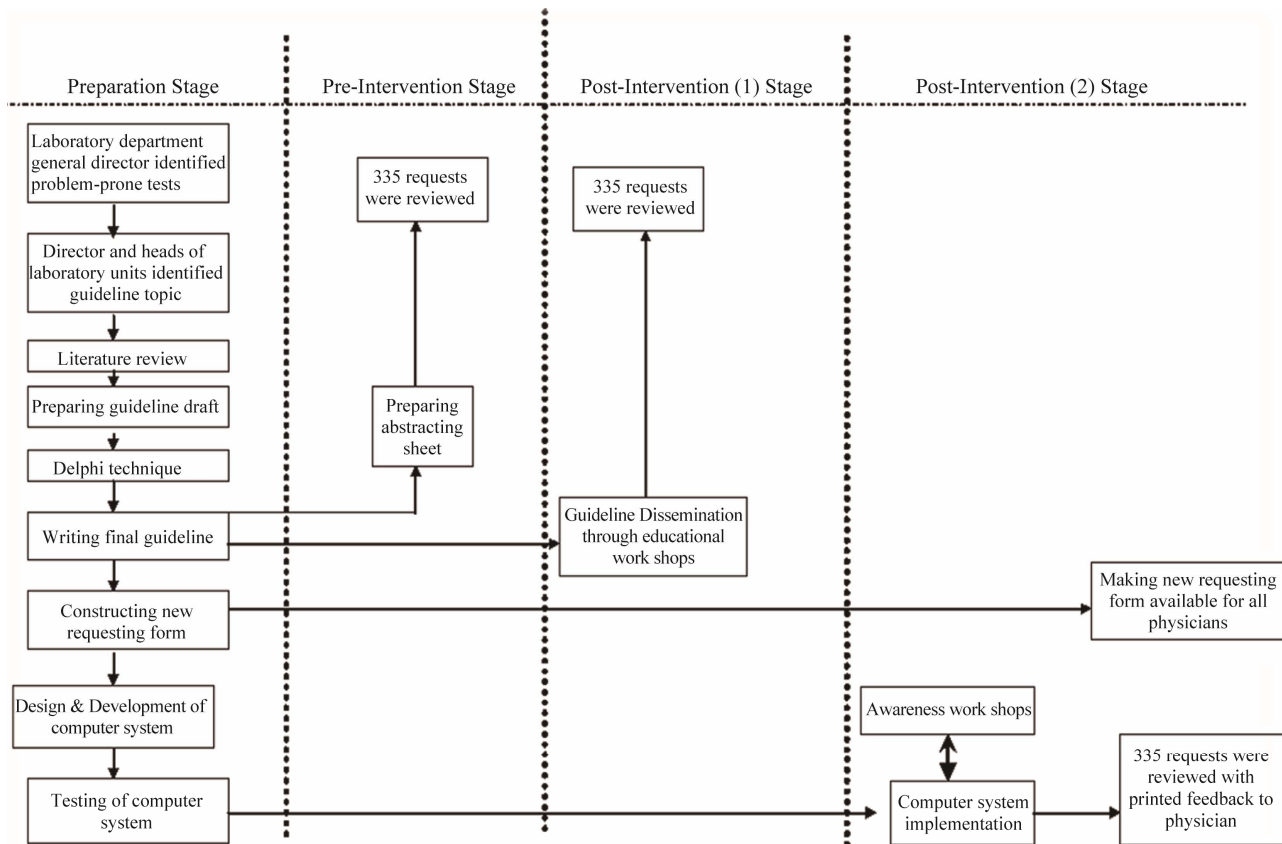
Preparation Stage

Pre-Intervention Stage

Post-Intervention (1) Stage

Post-Intervention (2) Stage

Laboratory department general director identified problem-prone tests

Director and heads of laboratory units identified guideline topic

Literature review

Preparing guideline draft

Delphi technique

Writing final guideline

Constructing new requesting form

Design & Development of computer system

Testing of computer system

335 requests were reviewed

Preparing abstracting sheet

335 requests were reviewed

Guideline Dissemination through educational work shops

Making new requesting form available for all physicians

Awareness work shops

Computer system implementation

335 requests were reviewed with printed feedback to physician